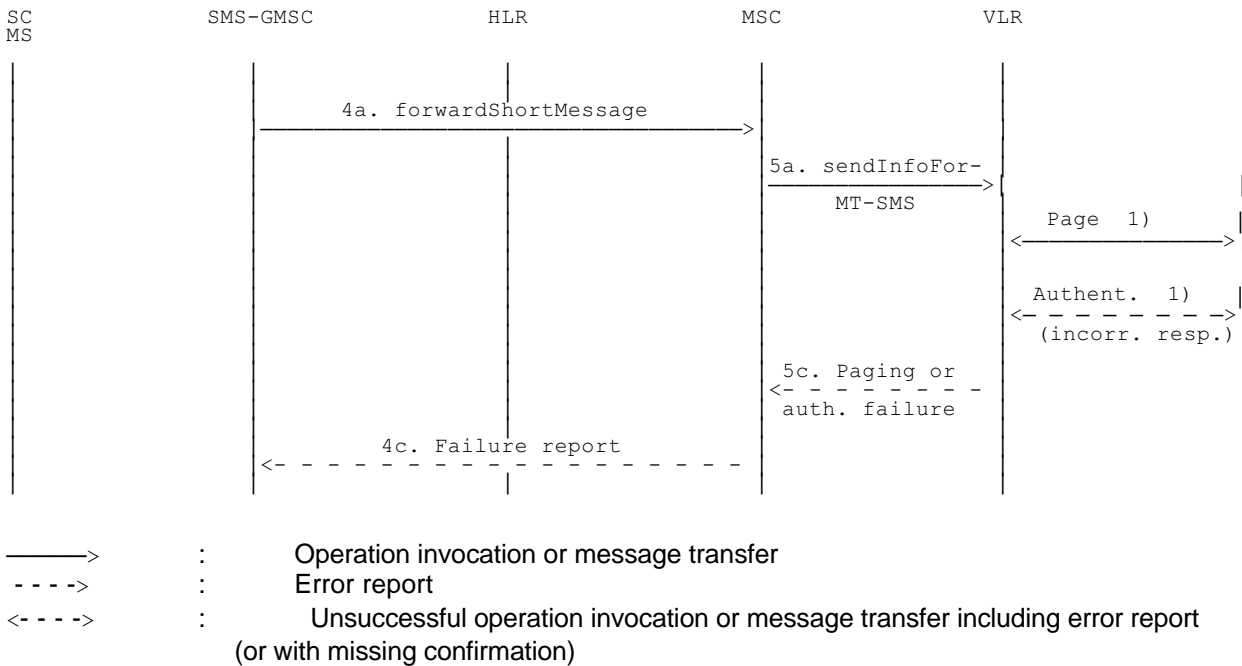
SC MS SMS-GMSC HLR MSC VLR

4a. forwardShortMessage

5a. sendInfoFor-MT-SMS

Page 1)

Authent. 1)
(incorr. resp.)

5c. Paging or auth. failure

4c. Failure report

———> : Operation invocation or message transfer
- - - -> : Error report
<- - - -> : Unsuccessful operation invocation or message transfer including error report (or with missing confirmation)